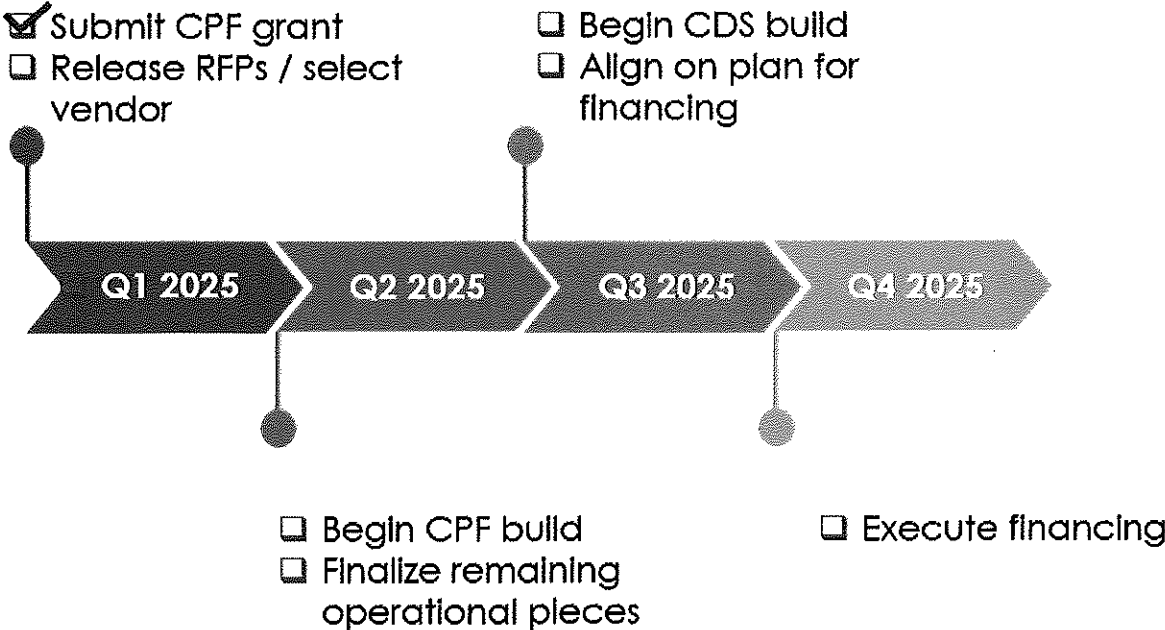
☑ Submit CPF grant
☐ Release RFPs / select vendor

☐ Begin CDS build
☐ Align on plan for financing

Q1 2025
Q2 2025
Q3 2025
Q4 2025

☐ Begin CPF build
☐ Finalize remaining operational pieces

☐ Execute financing